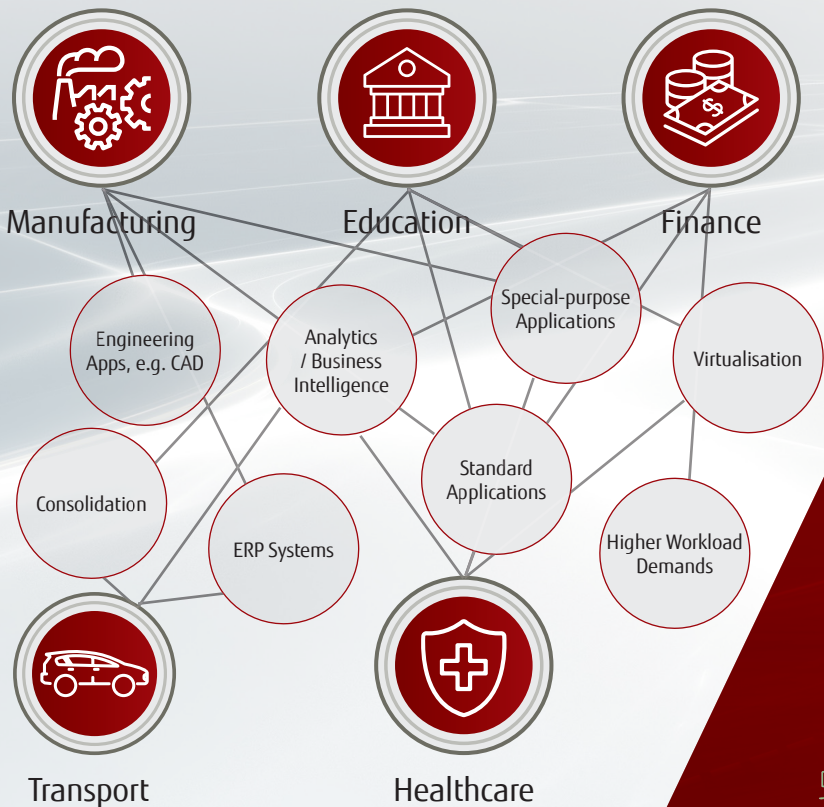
Manufacturing

Education

Finance

Engineering Apps, e.g. CAD

Analytics / Business Intelligence

Special-purpose Applications

Virtualisation

Consolidation

Standard Applications

ERP Systems

Higher Workload Demands

Transport

Healthcare